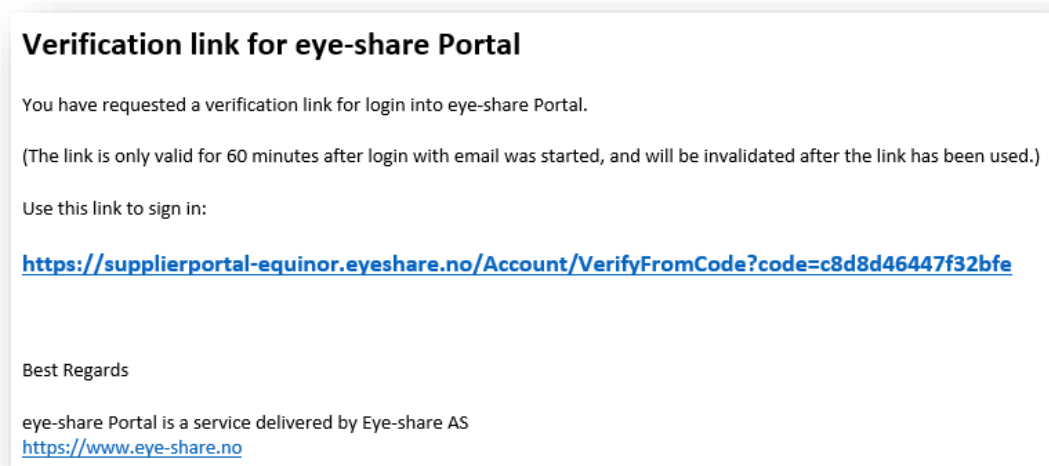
Verification link for eye-share Portal

You have requested a verification link for login into eye-share Portal.

(The link is only valid for 60 minutes after login with email was started, and will be invalidated after the link has been used.)

Use this link to sign in:

https://supplierportal-equinor.eyeshare.no/Account/VerifyFromCode?code=c8d8d46447f32bfe

Best Regards

eye-share Portal is a service delivered by Eye-share AS
https://www.eye-share.no